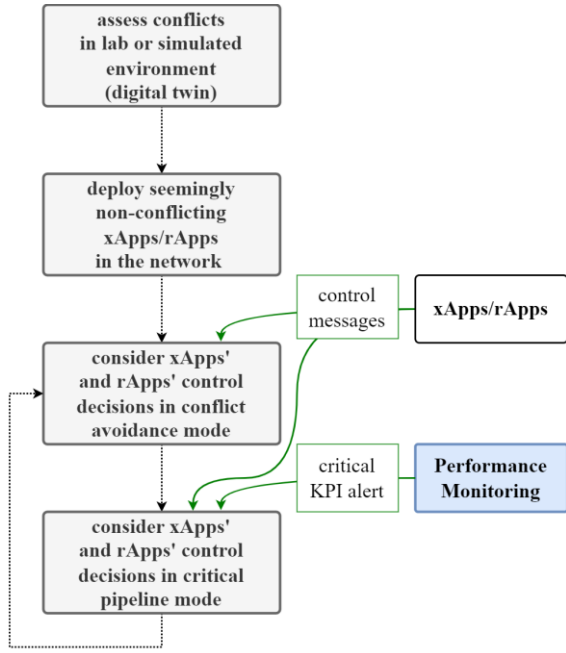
assess conflicts in lab or simulated environment (digital twin)

deploy seemingly non-conflicting xApps/rApps in the network

control messages

xApps/rApps

consider xApps' and rApps' control decisions in conflict avoidance mode

critical KPI alert

Performance Monitoring

consider xApps' and rApps' control decisions in critical pipeline mode